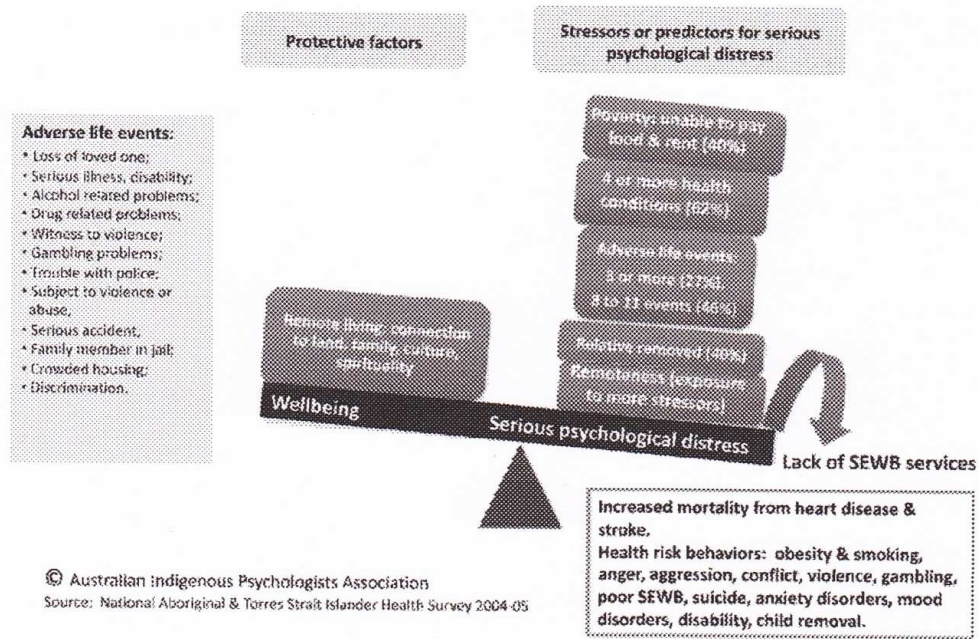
Protective factors

Stressors or predictors for serious psychological distress

Adverse life events:
• Loss of loved one;
• Serious illness, disability;
• Alcohol related problems;
• Drug related problems;
• Witness to violence;
• Gambling problems;
• Trouble with police;
• Subject to violence or abuse,
• Serious accident,
• Family member in jail;
• Crowded housing;
• Discrimination.

Poverty; unable to pay food & rent (40%)

4 or more health conditions (62%)

Adverse life events: 3 or more (27%); 4 to 11 events (46%)

Remote living: connection to land, family, culture, spirituality

Relative removed (40%)

Remoteness (exposure to more stressors)

Wellbeing

Serious psychological distress

Lack of SEWB services

Increased mortality from heart disease & stroke.
Health risk behaviors: obesity & smoking, anger, aggression, conflict, violence, gambling, poor SEWB, suicide, anxiety disorders, mood disorders, disability, child removal.

© Australian Indigenous Psychologists Association
Source: National Aboriginal & Torres Strait Islander Health Survey 2004-05